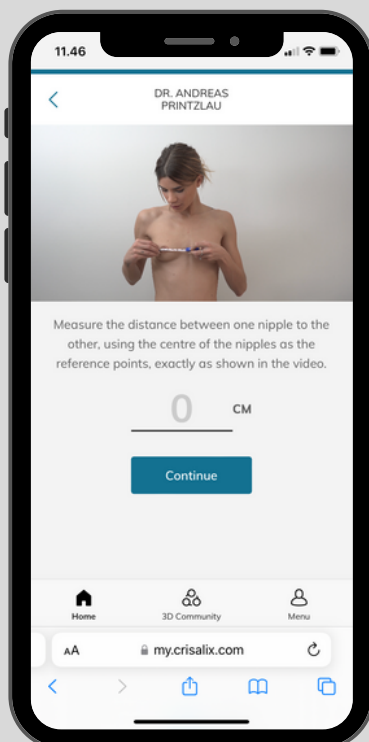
11.46

DR. ANDREAS PRINTZLAU

Measure the distance between one nipple to the other, using the centre of the nipples as the reference points, exactly as shown in the video.

0 CM

Continue

Home 3D Community Menu

AA my.crisalix.com